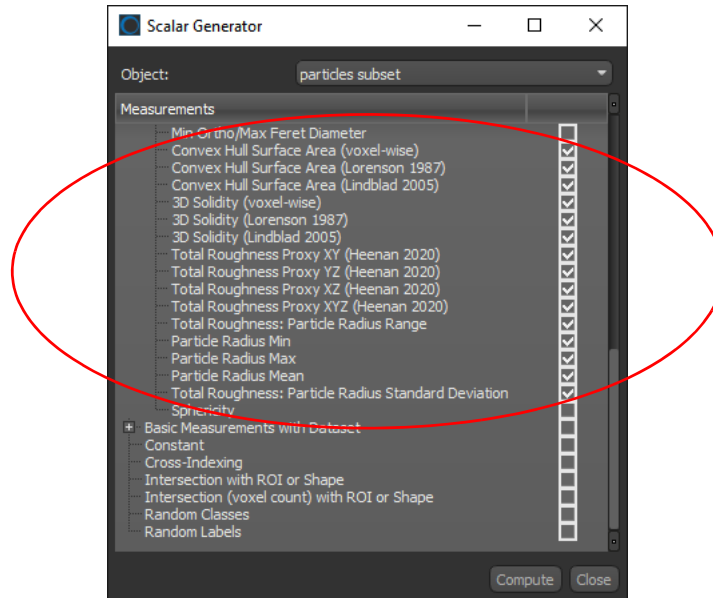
Scalar Generator

Object: particles subset

Measurements

Min Ortho/Max Feret Diameter
Convex Hull Surface Area (voxel-wise)
Convex Hull Surface Area (Lorenson 1987)
Convex Hull Surface Area (Lindblad 2005)
3D Solidity (voxel-wise)
3D Solidity (Lorenson 1987)
3D Solidity (Lindblad 2005)
Total Roughness Proxy XY (Heenan 2020)
Total Roughness Proxy YZ (Heenan 2020)
Total Roughness Proxy XZ (Heenan 2020)
Total Roughness Proxy XYZ (Heenan 2020)
Total Roughness: Particle Radius Range
Particle Radius Min
Particle Radius Max
Particle Radius Mean
Total Roughness: Particle Radius Standard Deviation
Sphericity
Basic Measurements with Dataset
Constant
Cross-Indexing
Intersection with ROI or Shape
Intersection (voxel count) with ROI or Shape
Random Classes
Random Labels

Compute Close